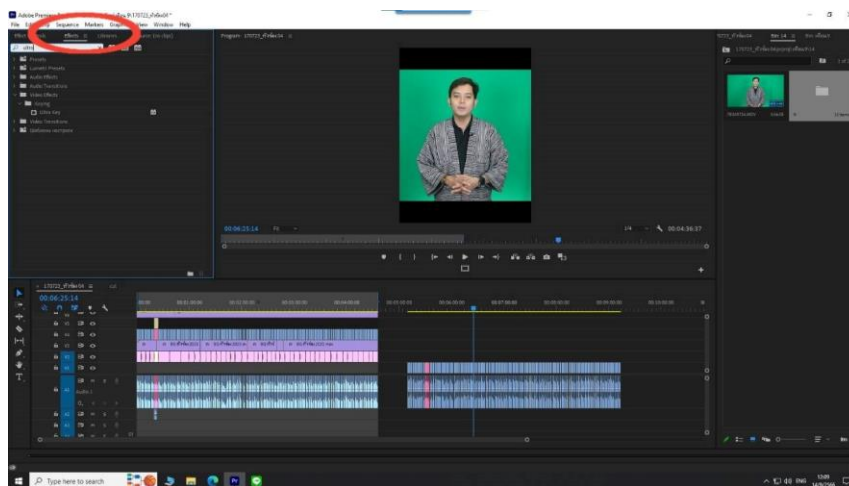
Adobe Premiere Pro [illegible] 170722_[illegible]*
File Edit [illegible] Sequence Markers Graphics View Window Help
Effects Libraries
Presets
Lumetri Presets
Audio Effects
Audio Transitions
Video Effects
Keying
Ultra Key
Video Transitions
Program: 170722_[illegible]
00:06:25:14
Fit
1/4
00:04:36:37
170722_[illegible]
00:06:25:14
Audio 1
Type here to search
ENG